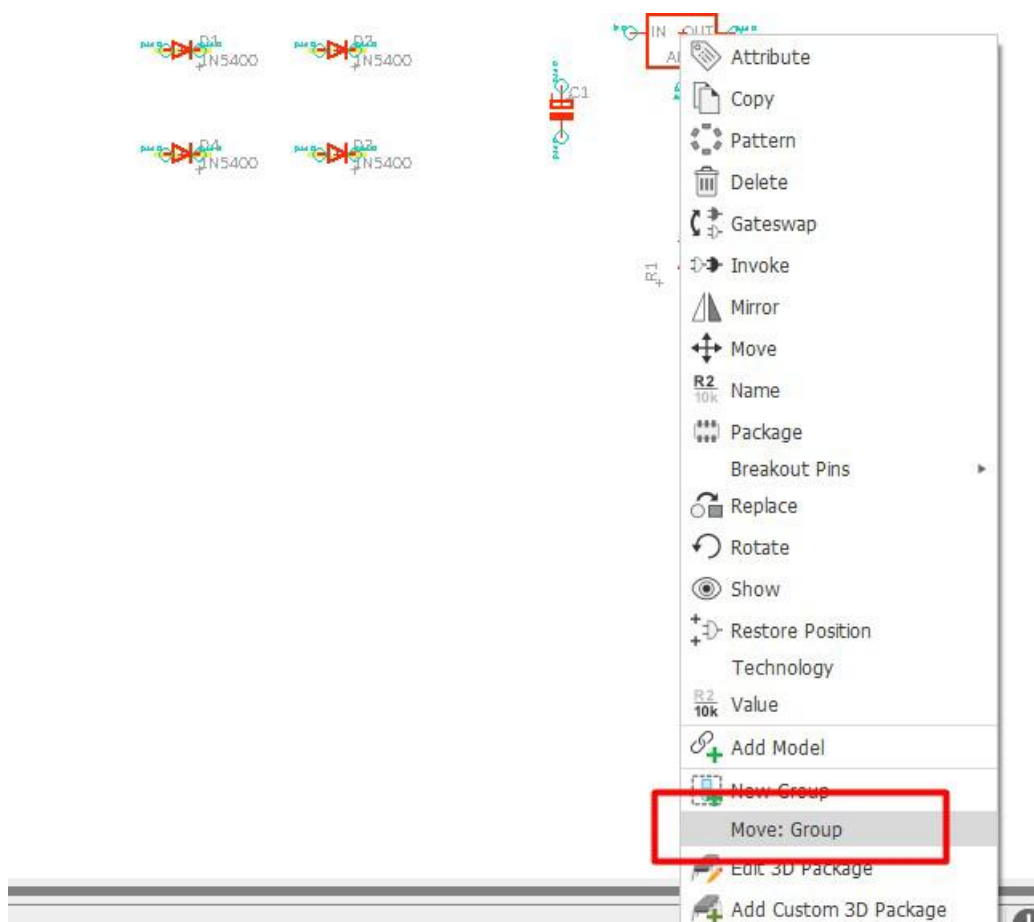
D1
1N5400
D2
1N5400
D4
1N5400
D3
1N5400
C1
IN OUT
R1

Attribute
Copy
Pattern
Delete
Gateswap
Invoke
Mirror
Move
R2 10k Name
Package
Breakout Pins
Replace
Rotate
Show
Restore Position
Technology
R2 10k Value
Add Model
New Group
Move: Group
Edit 3D Package
Add Custom 3D Package